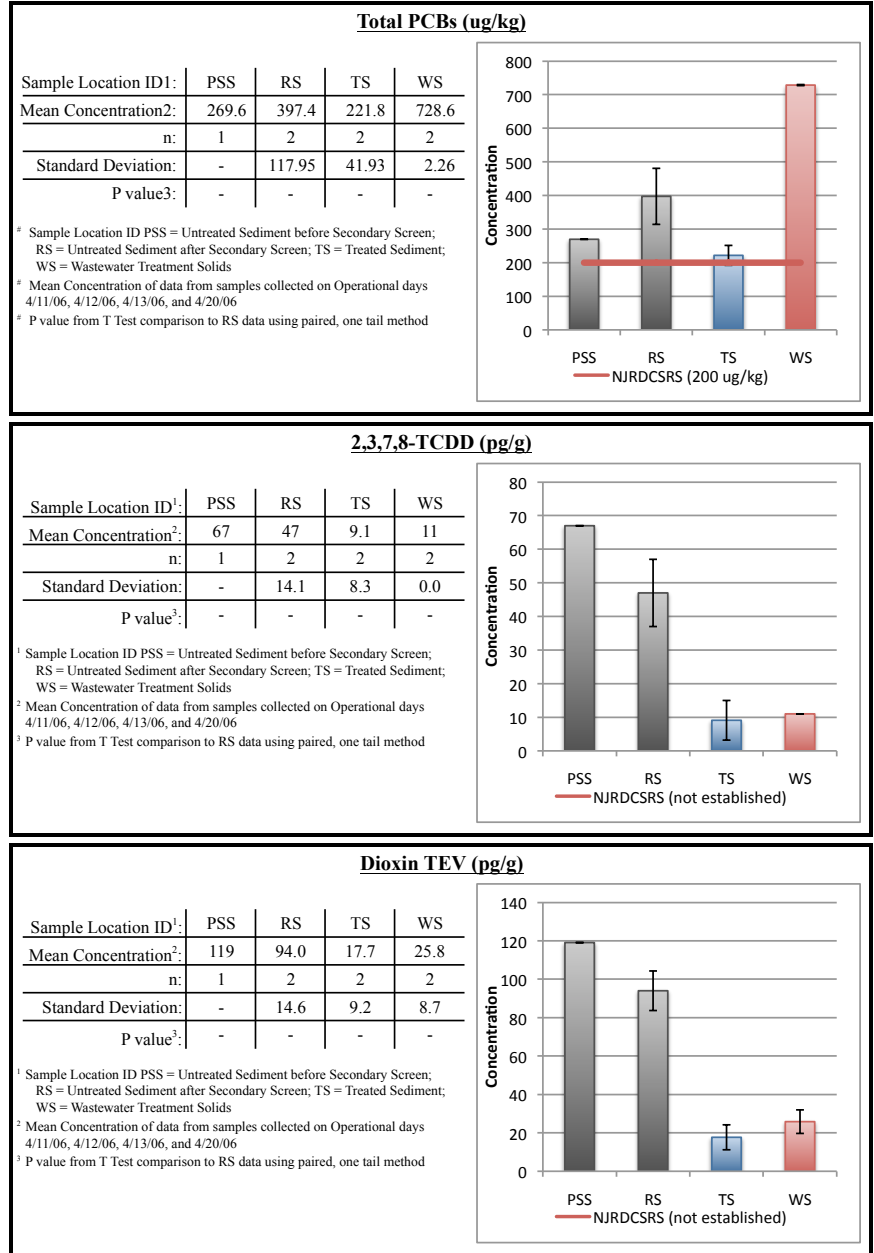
Total PCBs (ug/kg)

| Sample Location ID1: | PSS | RS | TS | WS |
|---|---|---|---|---|
| Mean Concentration2: | 269.6 | 397.4 | 221.8 | 728.6 |
| n: | 1 | 2 | 2 | 2 |
| Standard Deviation: | - | 117.95 | 41.93 | 2.26 |
| P value3: | - | - | - | - |

# Sample Location ID PSS = Untreated Sediment before Secondary Screen; RS = Untreated Sediment after Secondary Screen; TS = Treated Sediment; WS = Wastewater Treatment Solids
# Mean Concentration of data from samples collected on Operational days 4/11/06, 4/12/06, 4/13/06, and 4/20/06
# P value from T Test comparison to RS data using paired, one tail method

800
700
600
500
400
300
200
100
0
Concentration
PSS RS TS WS
NJRDCSRS (200 ug/kg)

2,3,7,8-TCDD (pg/g)

| Sample Location ID$^1$: | PSS | RS | TS | WS |
|---|---|---|---|---|
| Mean Concentration$^2$: | 67 | 47 | 9.1 | 11 |
| n: | 1 | 2 | 2 | 2 |
| Standard Deviation: | - | 14.1 | 8.3 | 0.0 |
| P value$^3$: | - | - | - | - |

$^1$ Sample Location ID PSS = Untreated Sediment before Secondary Screen; RS = Untreated Sediment after Secondary Screen; TS = Treated Sediment; WS = Wastewater Treatment Solids
$^2$ Mean Concentration of data from samples collected on Operational days 4/11/06, 4/12/06, 4/13/06, and 4/20/06
$^3$ P value from T Test comparison to RS data using paired, one tail method

80
70
60
50
40
30
20
10
0
Concentration
PSS RS TS WS
NJRDCSRS (not established)

Dioxin TEV (pg/g)

| Sample Location ID$^1$: | PSS | RS | TS | WS |
|---|---|---|---|---|
| Mean Concentration$^2$: | 119 | 94.0 | 17.7 | 25.8 |
| n: | 1 | 2 | 2 | 2 |
| Standard Deviation: | - | 14.6 | 9.2 | 8.7 |
| P value$^3$: | - | - | - | - |

$^1$ Sample Location ID PSS = Untreated Sediment before Secondary Screen; RS = Untreated Sediment after Secondary Screen; TS = Treated Sediment; WS = Wastewater Treatment Solids
$^2$ Mean Concentration of data from samples collected on Operational days 4/11/06, 4/12/06, 4/13/06, and 4/20/06
$^3$ P value from T Test comparison to RS data using paired, one tail method

140
120
100
80
60
40
20
0
Concentration
PSS RS TS WS
NJRDCSRS (not established)